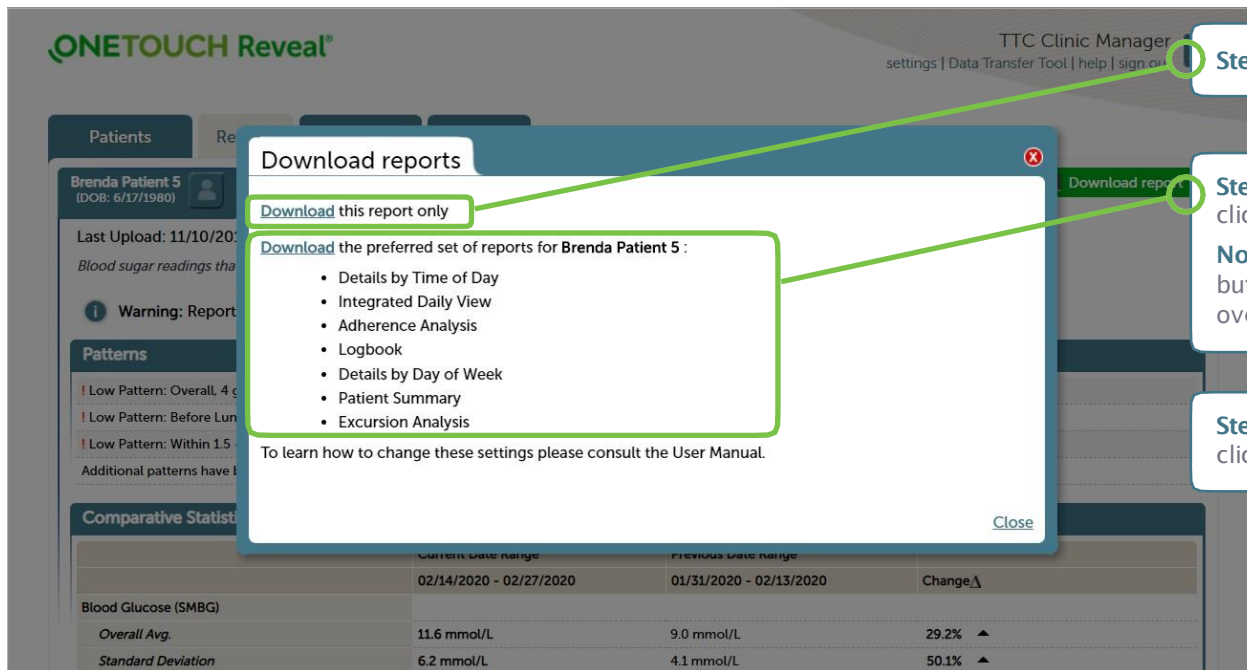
ONETOUCH Reveal®

TTC Clinic Manager
settings | Data Transfer Tool | help | sign ou

Ste

Ste
clic
No
but
ove

Ste
clic

Patients
Re

Brenda Patient 5
(DOB: 6/17/1980)

Last Upload: 11/10/20
Blood sugar readings tha

Warning: Report

Patterns
! Low Pattern: Overall, 4 g
! Low Pattern: Before Lun
! Low Pattern: Within 1.5
Additional patterns have b

Comparative Statisti

Download report

Download reports

Download this report only

Download the preferred set of reports for Brenda Patient 5 :
• Details by Time of Day
• Integrated Daily View
• Adherence Analysis
• Logbook
• Details by Day of Week
• Patient Summary
• Excursion Analysis

To learn how to change these settings please consult the User Manual.

Close

| | Current Date Range | Previous Date Range | |
|---|---|---|---|
| | 02/14/2020 - 02/27/2020 | 01/31/2020 - 02/13/2020 | Change∆ |
| Blood Glucose (SMBG) | | | |
| Overall Avg. | 11.6 mmol/L | 9.0 mmol/L | 29.2% ▲ |
| Standard Deviation | 6.2 mmol/L | 4.1 mmol/L | 50.1% ▲ |